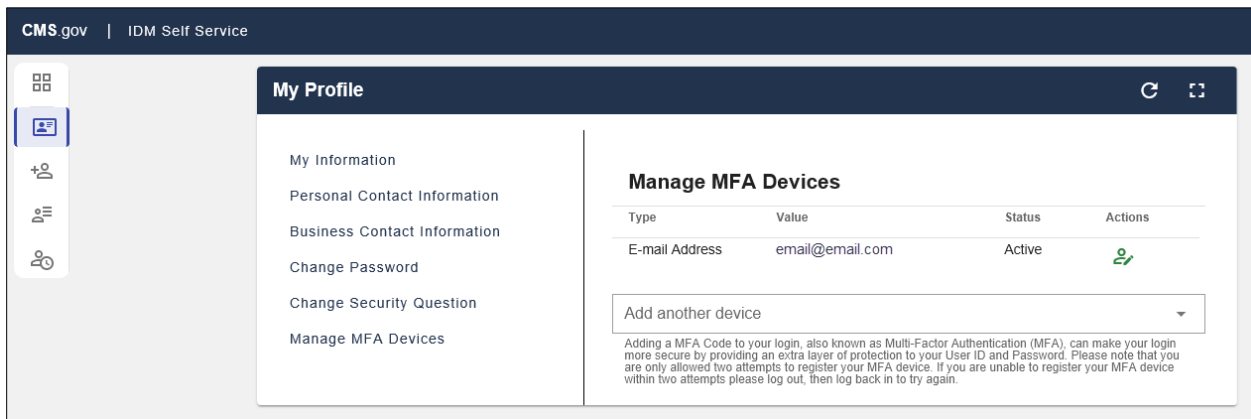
CMS.gov | IDM Self Service

My Profile

My Information

Personal Contact Information

Business Contact Information

Change Password

Change Security Question

Manage MFA Devices

Manage MFA Devices

| Type | Value | Status | Actions |
|---|---|---|---|
| E-mail Address | email@email.com | Active | |

Add another device

Adding a MFA Code to your login, also known as Multi-Factor Authentication (MFA), can make your login more secure by providing an extra layer of protection to your User ID and Password. Please note that you are only allowed two attempts to register your MFA device. If you are unable to register your MFA device within two attempts please log out, then log back in to try again.